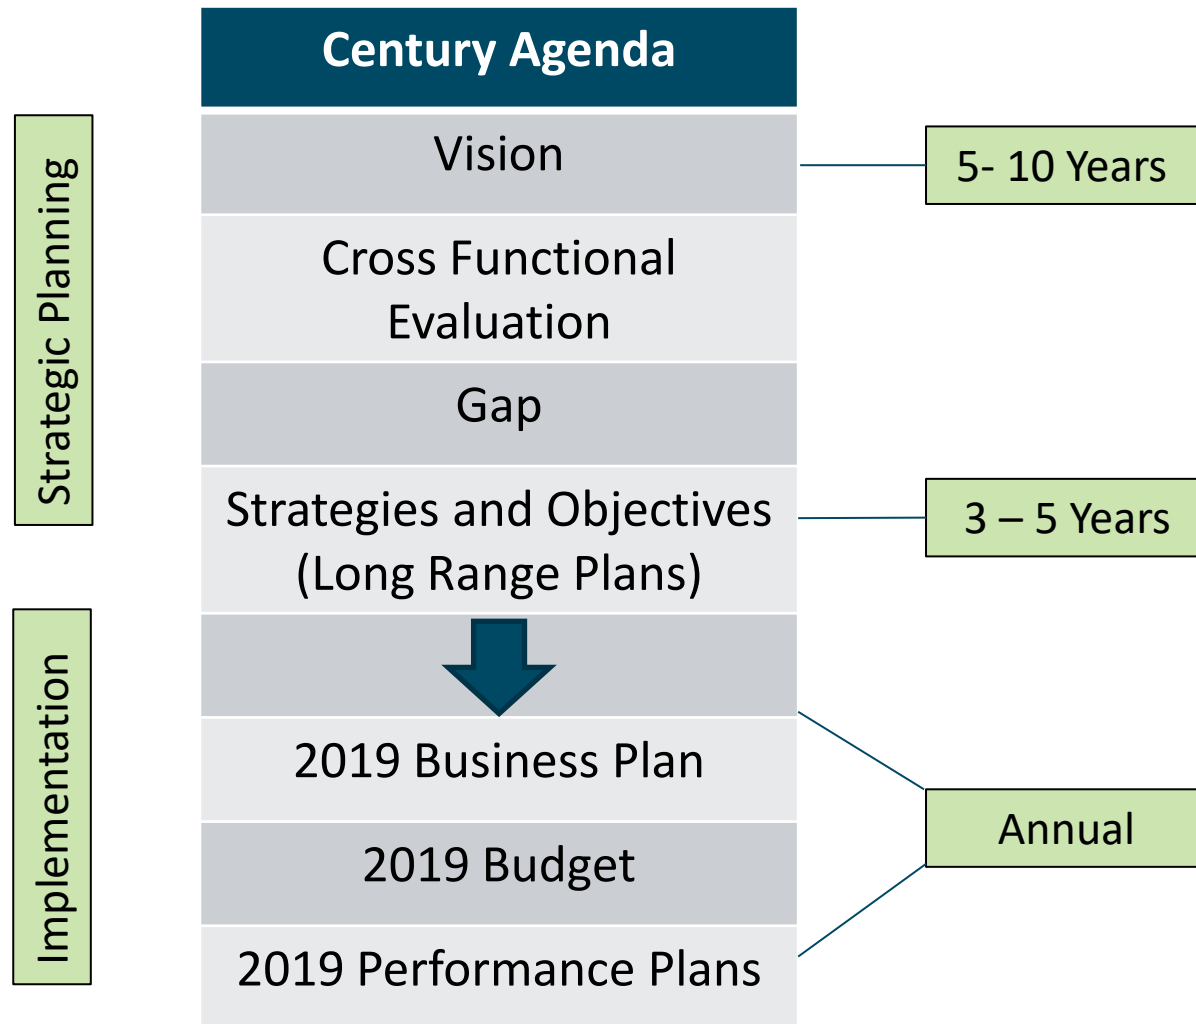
Strategic Planning

Implementation

Century Agenda

Vision

Cross Functional Evaluation

Gap

Strategies and Objectives (Long Range Plans)

2019 Business Plan

2019 Budget

2019 Performance Plans

5- 10 Years

3 – 5 Years

Annual